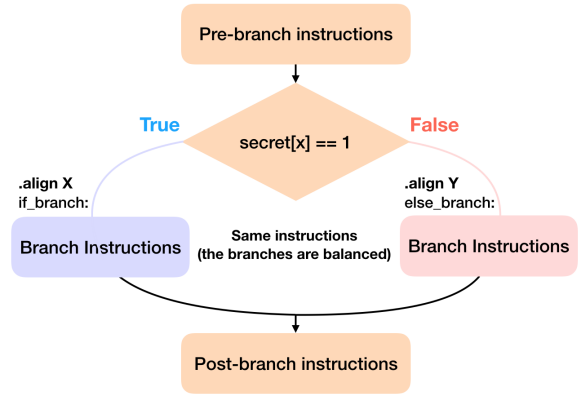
Pre-branch instructions

True

secret[x] == 1

False

.align X
if_branch:

.align Y
else_branch:

Branch Instructions

Same instructions
(the branches are balanced)

Branch Instructions

Post-branch instructions